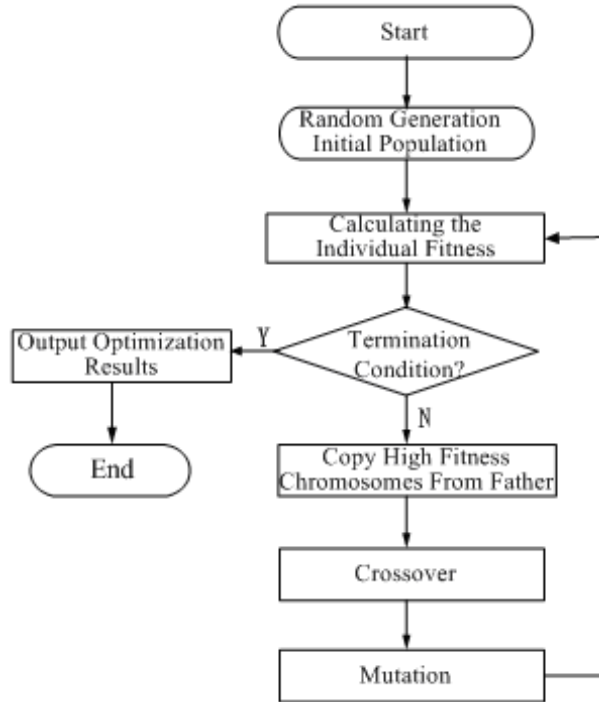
Start

Random Generation Initial Population

Calculating the Individual Fitness

Termination Condition?

Y

Output Optimization Results

End

N

Copy High Fitness Chromosomes From Father

Crossover

Mutation